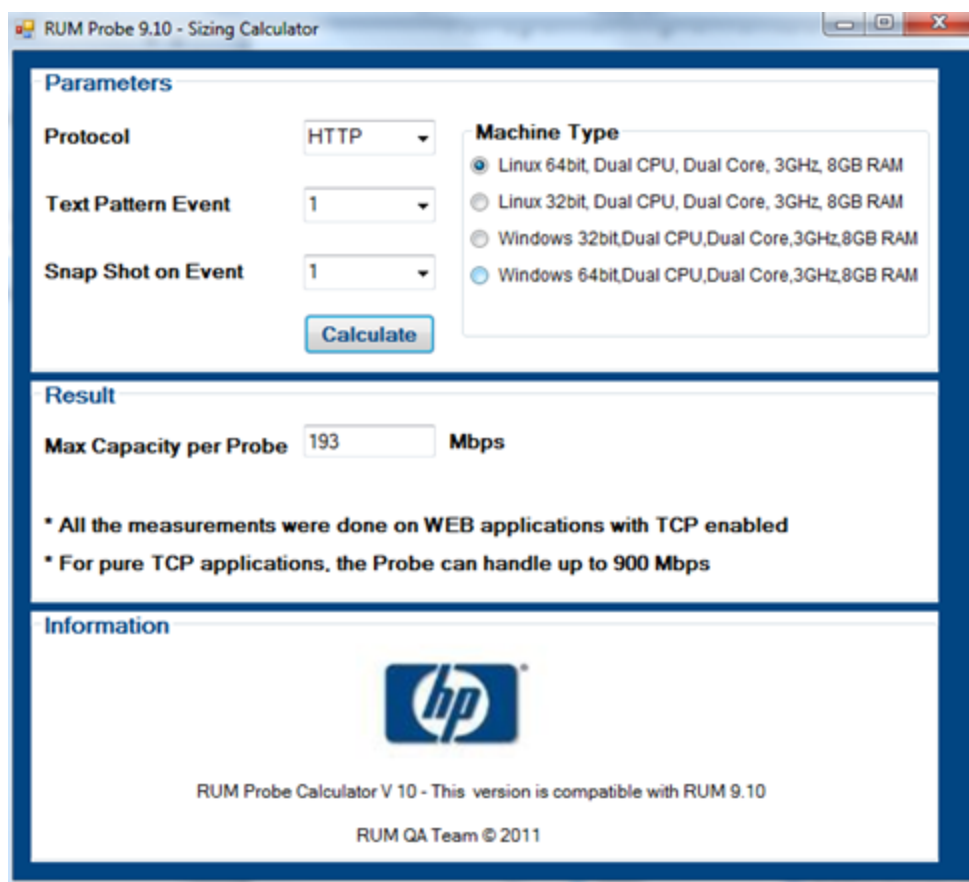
RUM Probe 9.10 - Sizing Calculator

Parameters

Protocol HTTP

Text Pattern Event 1

Snap Shot on Event 1

Calculate

Machine Type

Linux 64bit, Dual CPU, Dual Core, 3GHz, 8GB RAM

Linux 32bit, Dual CPU, Dual Core, 3GHz, 8GB RAM

Windows 32bit,Dual CPU,Dual Core,3GHz,8GB RAM

Windows 64bit,Dual CPU,Dual Core,3GHz,8GB RAM

Result

Max Capacity per Probe 193 Mbps

* All the measurements were done on WEB applications with TCP enabled

* For pure TCP applications, the Probe can handle up to 900 Mbps

Information

hp

RUM Probe Calculator V 10 - This version is compatible with RUM 9.10

RUM QA Team © 2011